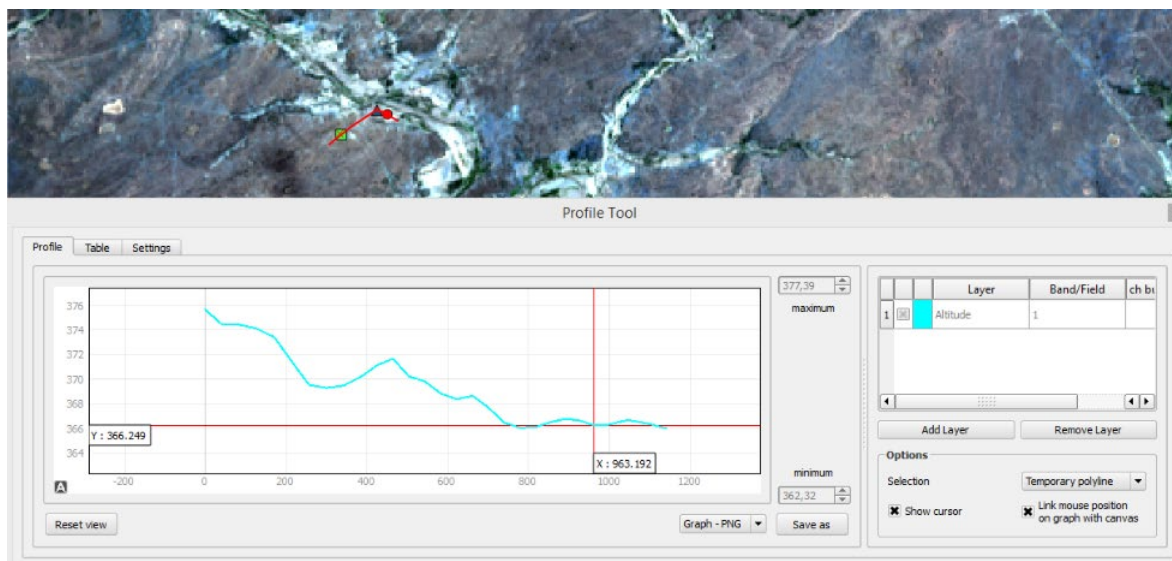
Profile Tool

Profile | Table | Settings

376
374
372
370
368
366
364

Y : 366.249

X : 963.192

-200 | 0 | 200 | 400 | 600 | 800 | 1000 | 1200

377,39
maximum

minimum
362,32

Reset view

Graph - PNG

Save as

| | | | Layer | Band/Field | ch b |
|---|---|---|---|---|---|
| 1 | | | Altitude | 1 | |

Add Layer

Remove Layer

Options

Selection

Temporary polyline

Show cursor

Link mouse position on graph with canvas